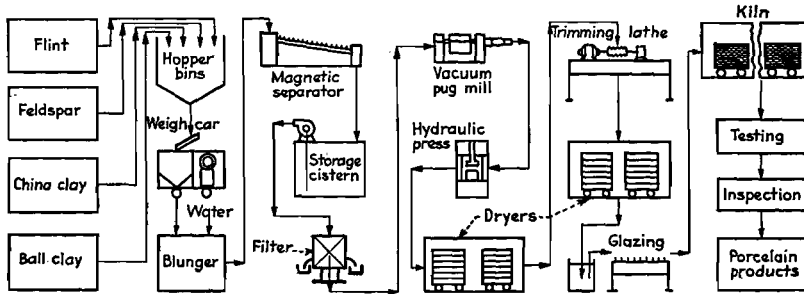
Flint

Feldspar

China clay

Ball clay

Hopper bins

Weigh car

Water

Blunger

Magnetic separator

Storage cistern

Filter

Vacuum pug mill

Hydraulic press

Dryers

Trimming lathe

Glazing

Kiln

Testing

Inspection

Porcelain products